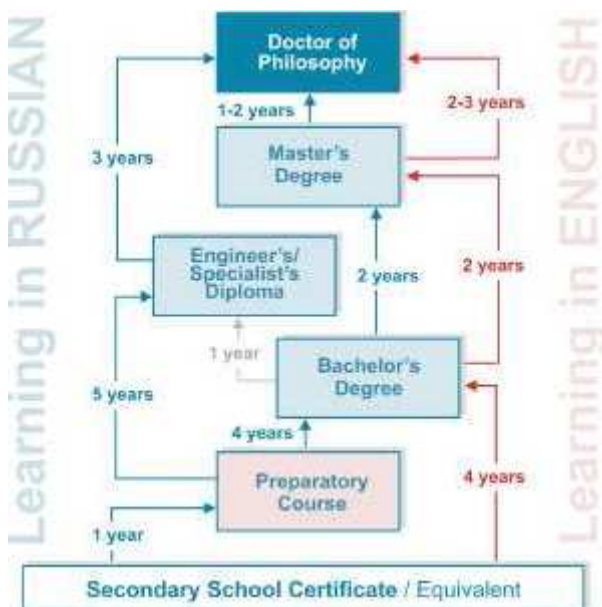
Learning in RUSSIAN

Learning in ENGLISH

Doctor of Philosophy

1-2 years

2-3 years

3 years

Master's Degree

Engineer's/ Specialist's Diploma

2 years

2 years

1 year

Bachelor's Degree

5 years

4 years

Preparatory Course

4 years

1 year

Secondary School Certificate / Equivalent